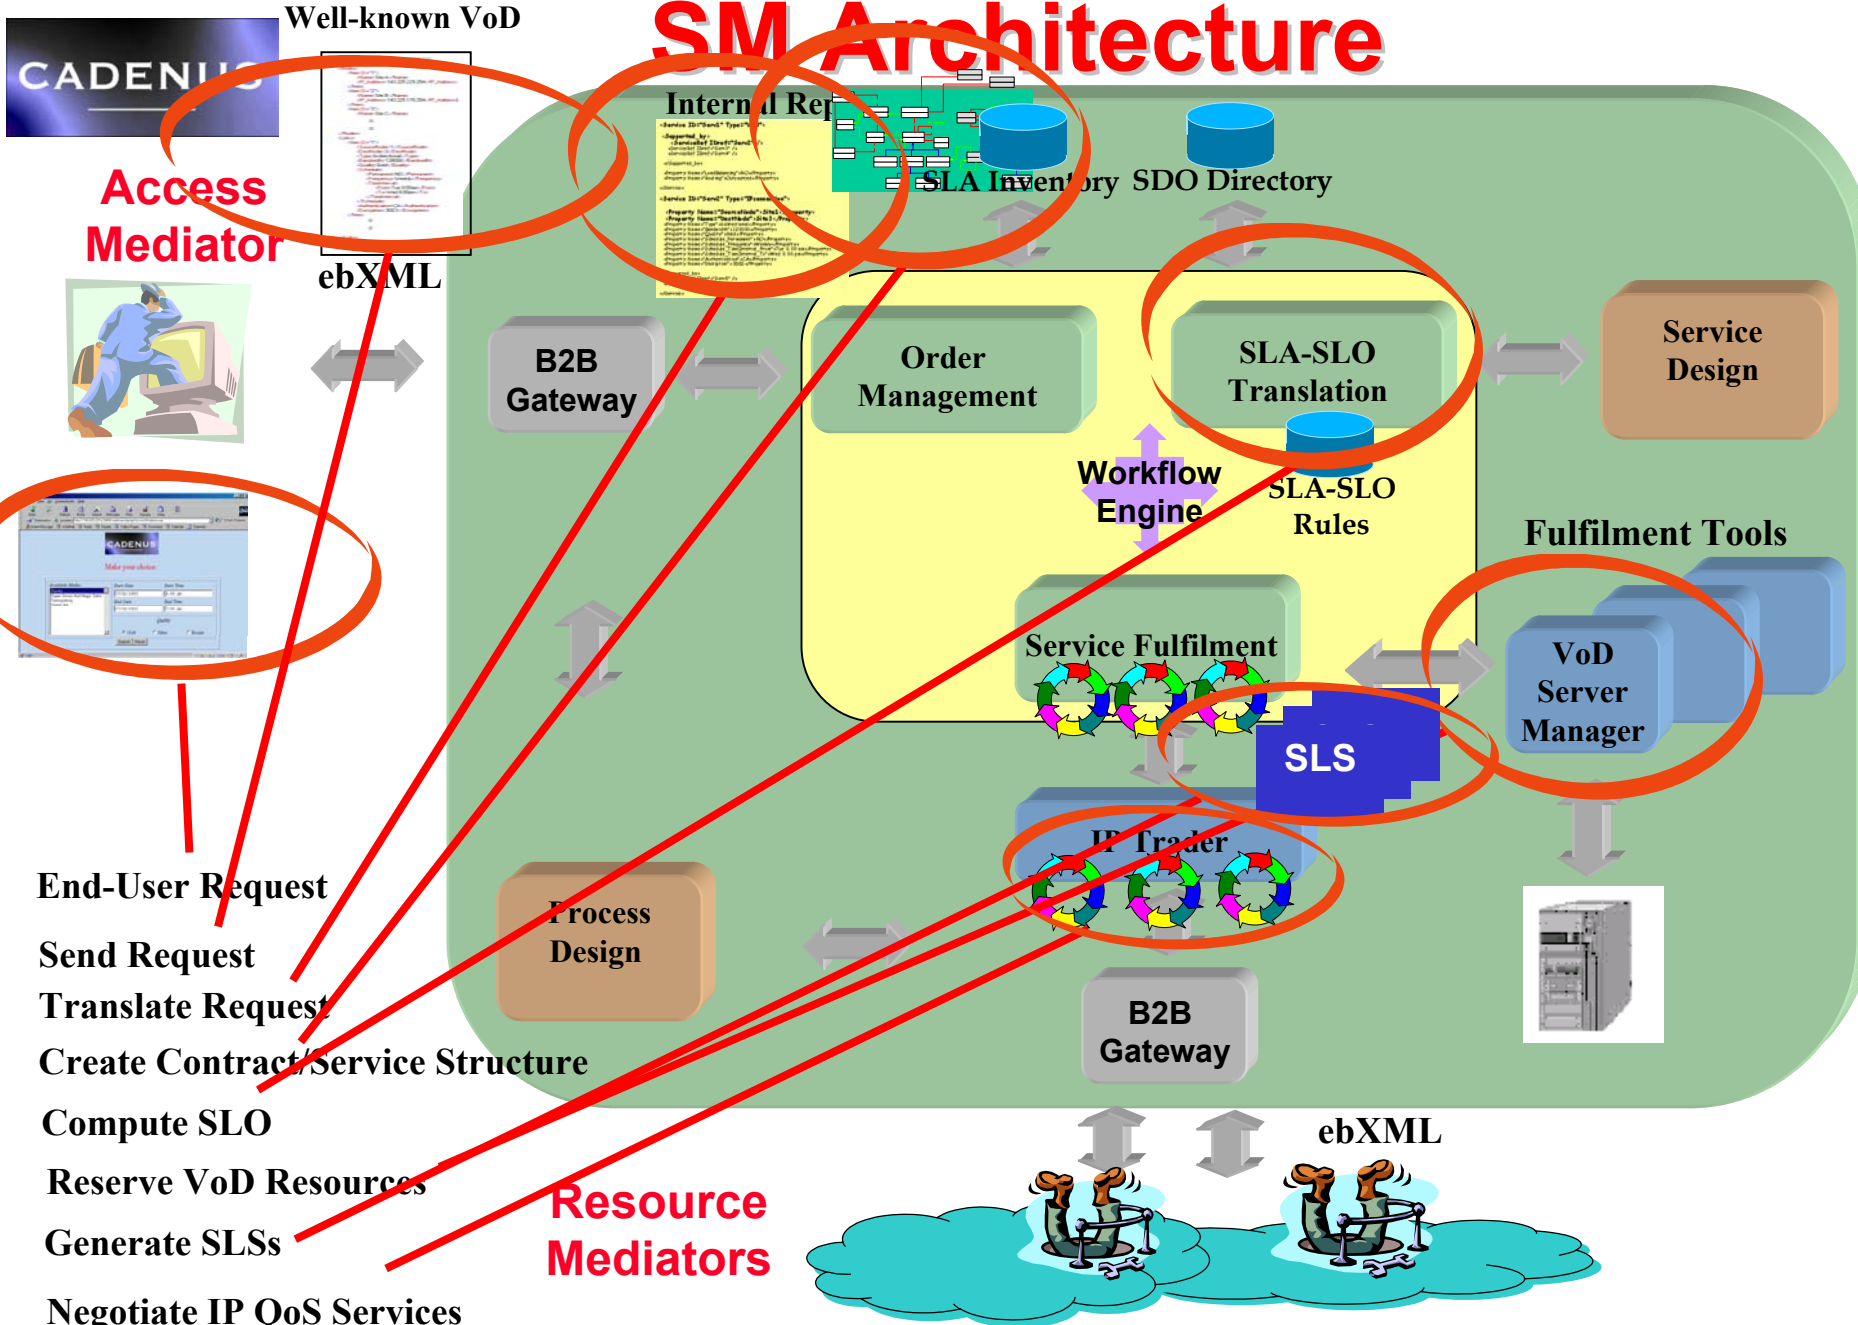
SM Architecture

CADENUS

Well-known VoD

Access Mediator

ebXML

Internal Rep

SLA Inventory

SDO Directory

B2B Gateway

Order Management

SLA-SLO Translation

Service Design

Workflow Engine

SLA-SLO Rules

Fulfilment Tools

Service Fulfilment

VoD Server Manager

SLS

IP Trader

Process Design

B2B Gateway

ebXML

Resource Mediators

End-User Request

Send Request

Translate Request

Create Contract/Service Structure

Compute SLO

Reserve VoD Resources

Generate SLSs

Negotiate IP QoS Services